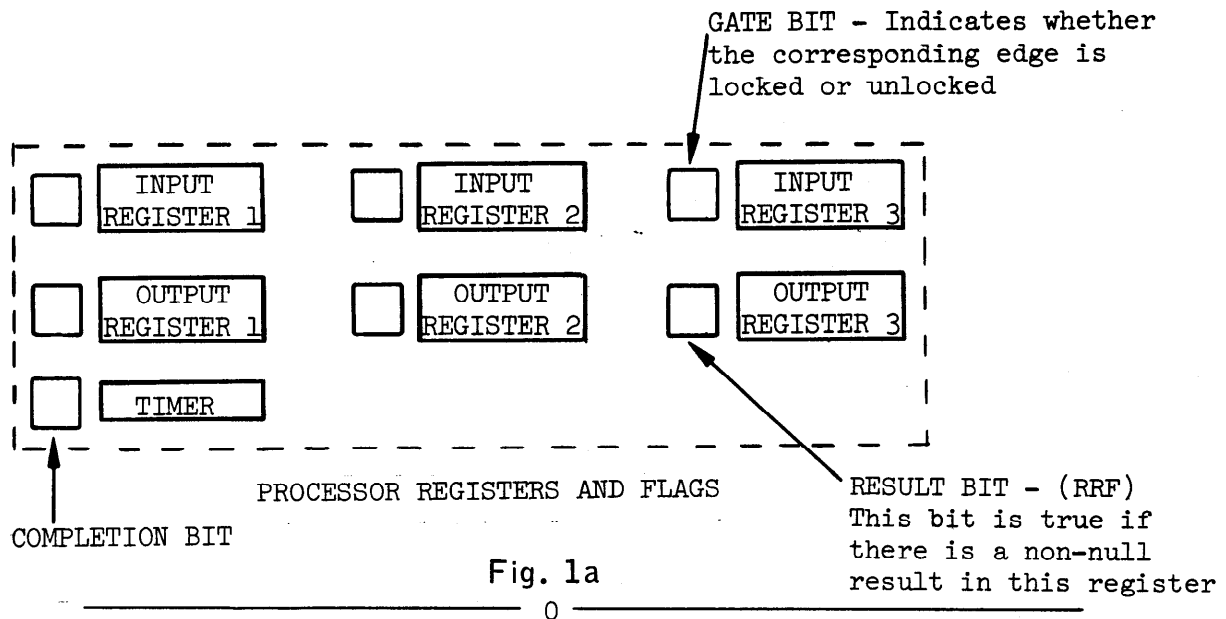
GATE BIT - Indicates whether the corresponding edge is locked or unlocked

INPUT REGISTER 1

INPUT REGISTER 2

INPUT REGISTER 3

OUTPUT REGISTER 1

OUTPUT REGISTER 2

OUTPUT REGISTER 3

TIMER

PROCESSOR REGISTERS AND FLAGS

RESULT BIT - (RRF) This bit is true if there is a non-null result in this register

COMPLETION BIT

Fig. 1a

0